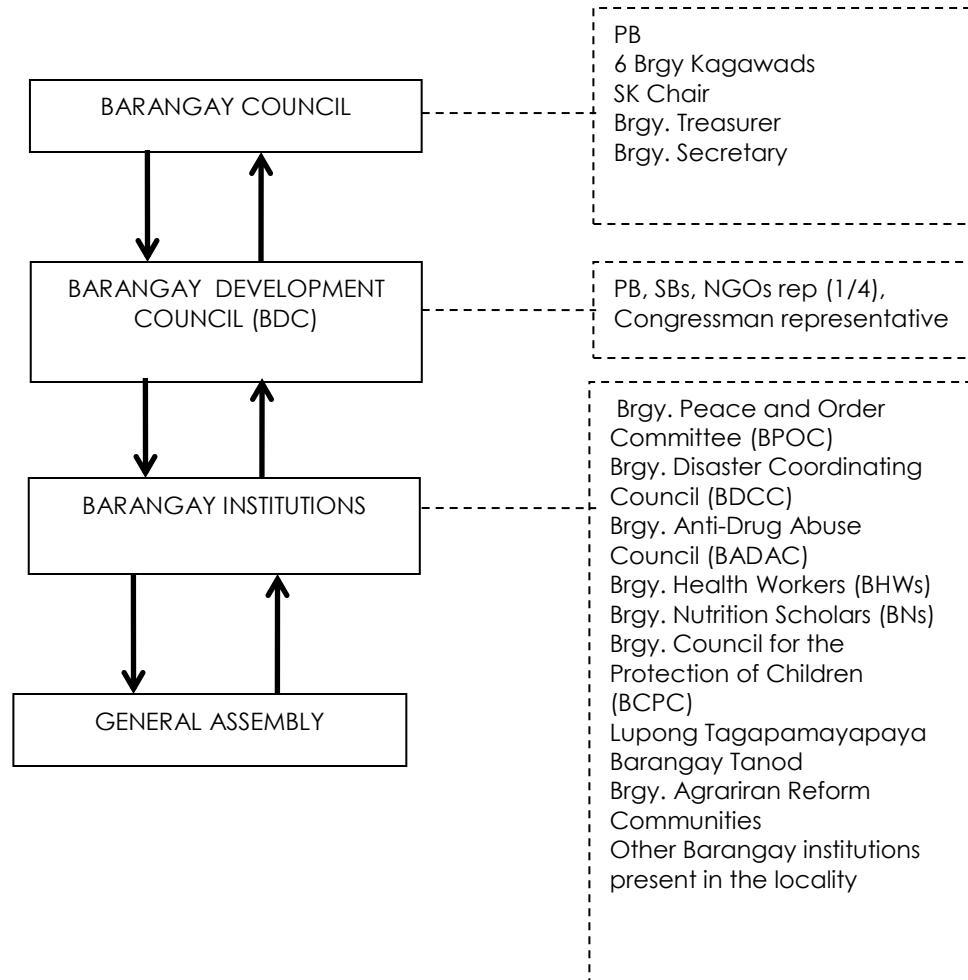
BARANGAY COUNCIL

PB
6 Brgy Kagawads
SK Chair
Brgy. Treasurer
Brgy. Secretary

BARANGAY DEVELOPMENT COUNCIL (BDC)

PB, SBs, NGOs rep (1/4), Congressman representative

BARANGAY INSTITUTIONS

Brgy. Peace and Order Committee (BPOC)
Brgy. Disaster Coordinating Council (BDCC)
Brgy. Anti-Drug Abuse Council (BADAC)
Brgy. Health Workers (BHWs)
Brgy. Nutrition Scholars (BNs)
Brgy. Council for the Protection of Children (BCPC)
Lupong Tagapamayapaya
Barangay Tanod
Brgy. Agrariran Reform Communities
Other Barangay institutions present in the locality

GENERAL ASSEMBLY